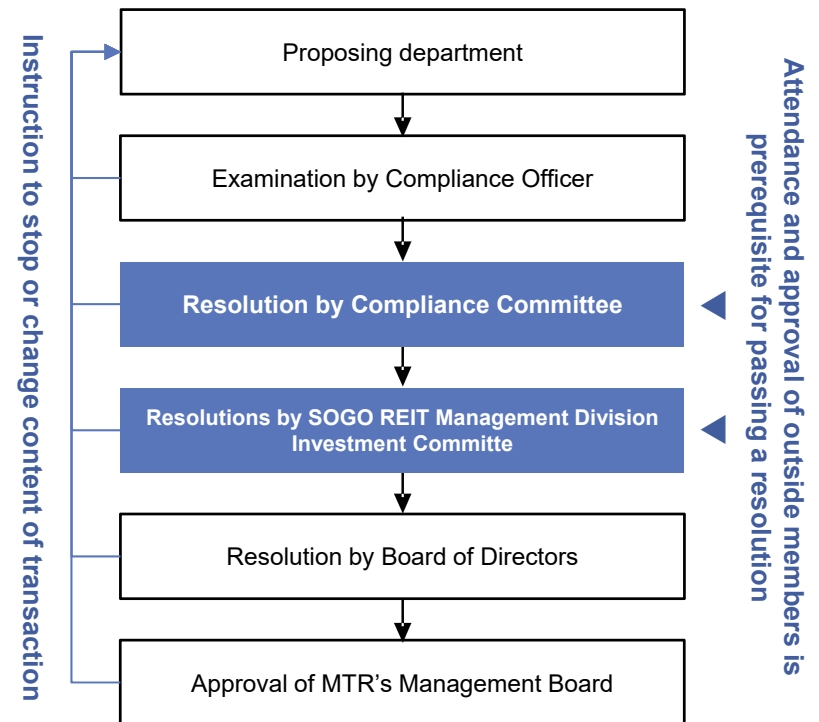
Instruction to stop or change content of transaction

Proposing department

Examination by Compliance Officer

Resolution by Compliance Committee

Resolutions by SOGO REIT Management Division Investment Committe

Resolution by Board of Directors

Approval of MTR's Management Board

Attendance and approval of outside members is prerequisite for passing a resolution